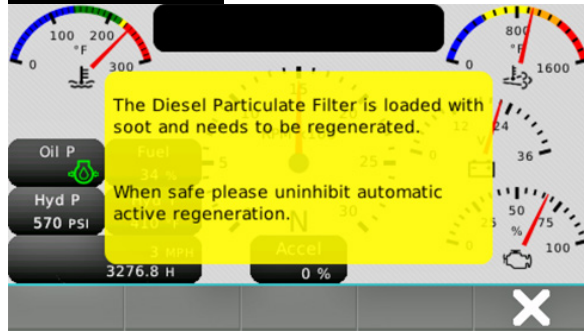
100 200
0 °F 300

800
°F
0 1600

The Diesel Particulate Filter is loaded with soot and needs to be regenerated.

When safe please uninhibit automatic active regeneration.

Oil P

Fuel
34 %

Hyd P
570 PSI

410 °F

3 MPH

3276.8 H

Accel
0 %

15
5
25
30
N

12
24
36

50
75
%
25
100